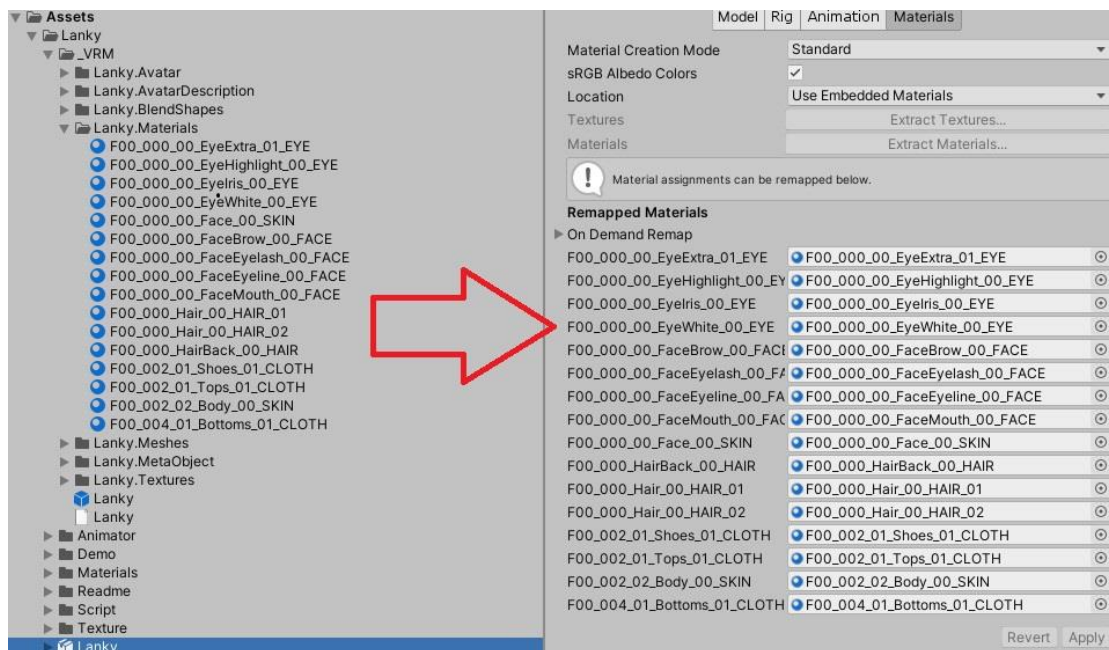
Assets
Lanky
_VRM
Lanky.Avatar
Lanky.AvatarDescription
Lanky.BlendShapes
Lanky.Materials
F00_000_00_EyeExtra_01_EYE
F00_000_00_EyeHighlight_00_EYE
F00_000_00_EyeIris_00_EYE
F00_000_00_EyeWhite_00_EYE
F00_000_00_Face_00_SKIN
F00_000_00_FaceBrow_00_FACE
F00_000_00_FaceEyelash_00_FACE
F00_000_00_FaceEyeline_00_FACE
F00_000_00_FaceMouth_00_FACE
F00_000_Hair_00_HAIR_01
F00_000_Hair_00_HAIR_02
F00_000_HairBack_00_HAIR
F00_002_01_Shoes_01_CLOTH
F00_002_01_Tops_01_CLOTH
F00_002_02_Body_00_SKIN
F00_004_01_Bottoms_01_CLOTH
Lanky.Meshes
Lanky.MetaObject
Lanky.Textures
Lanky
Lanky
Animator
Demo
Materials
Readme
Script
Texture
Lanky

Model | Rig | Animation | Materials

| | |
|---|---|
| Material Creation Mode | Standard |
| sRGB Albedo Colors | ✓ |
| Location | Use Embedded Materials |
| Textures | Extract Textures... |
| Materials | Extract Materials... |

Material assignments can be remapped below.

Remapped Materials
On Demand Remap

| | |
|---|---|
| F00_000_00_EyeExtra_01_EYE | F00_000_00_EyeExtra_01_EYE |
| F00_000_00_EyeHighlight_00_EY | F00_000_00_EyeHighlight_00_EYE |
| F00_000_00_EyeIris_00_EYE | F00_000_00_EyeIris_00_EYE |
| F00_000_00_EyeWhite_00_EYE | F00_000_00_EyeWhite_00_EYE |
| F00_000_00_FaceBrow_00_FACE | F00_000_00_FaceBrow_00_FACE |
| F00_000_00_FaceEyelash_00_FA | F00_000_00_FaceEyelash_00_FACE |
| F00_000_00_FaceEyeline_00_FA | F00_000_00_FaceEyeline_00_FACE |
| F00_000_00_FaceMouth_00_FAC | F00_000_00_FaceMouth_00_FACE |
| F00_000_00_Face_00_SKIN | F00_000_00_Face_00_SKIN |
| F00_000_HairBack_00_HAIR | F00_000_HairBack_00_HAIR |
| F00_000_Hair_00_HAIR_01 | F00_000_Hair_00_HAIR_01 |
| F00_000_Hair_00_HAIR_02 | F00_000_Hair_00_HAIR_02 |
| F00_002_01_Shoes_01_CLOTH | F00_002_01_Shoes_01_CLOTH |
| F00_002_01_Tops_01_CLOTH | F00_002_01_Tops_01_CLOTH |
| F00_002_02_Body_00_SKIN | F00_002_02_Body_00_SKIN |
| F00_004_01_Bottoms_01_CLOTH | F00_004_01_Bottoms_01_CLOTH |

Revert Apply